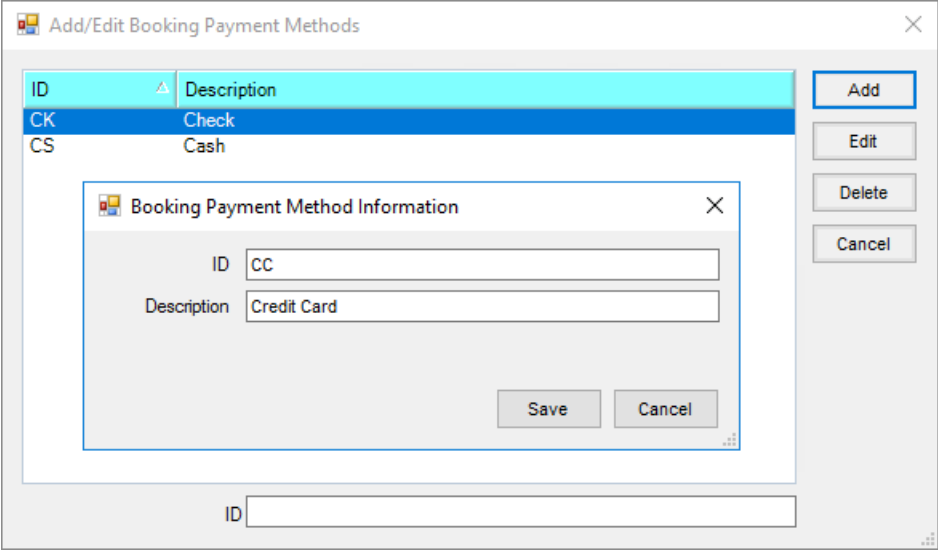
Add/Edit Booking Payment Methods

| ID | Description |
|---|---|
| CK | Check |
| CS | Cash |

Add

Edit

Delete

Cancel

Booking Payment Method Information

ID CC

Description Credit Card

Save

Cancel

ID